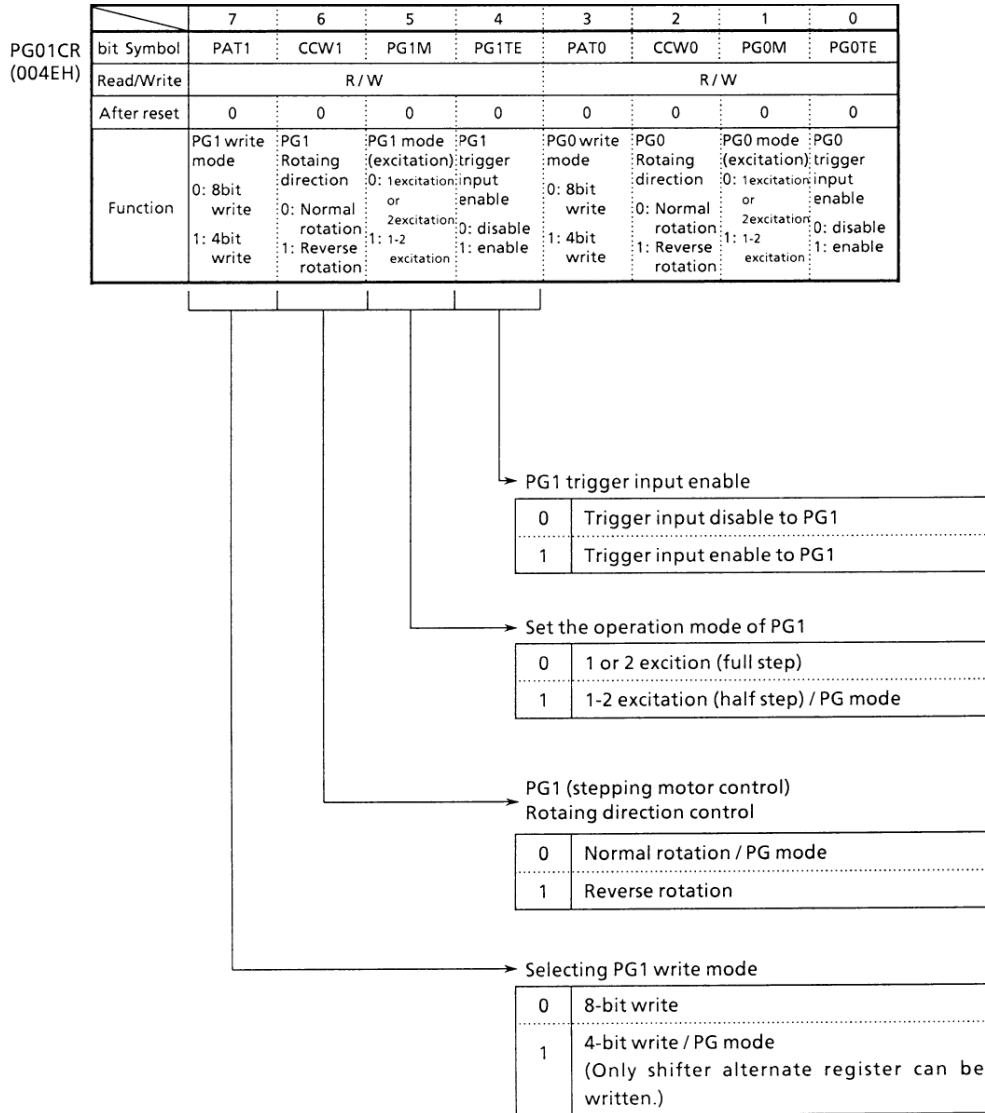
PG01CR
(004EH)

| | 7 | 6 | 5 | 4 | 3 | 2 | 1 | 0 |
|---|---|---|---|---|---|---|---|---|
| bit Symbol | PAT1 | CCW1 | PG1M | PG1TE | PAT0 | CCW0 | PG0M | PG0TE |
| Read/Write | R/W | | | | R/W | | | |
| After reset | 0 | 0 | 0 | 0 | 0 | 0 | 0 | 0 |
| Function | PG1 write mode 0: 8bit write 1: 4bit write | PG1 Rotaing direction 0: Normal rotation 1: Reverse rotation | PG1 mode (excitation) 0: 1excitation or 2excitation 1: 1-2 excitation | PG1 trigger input enable 0: disable 1: enable | PG0 write mode 0: 8bit write 1: 4bit write | PG0 Rotaing direction 0: Normal rotation 1: Reverse rotation | PG0 mode (excitation) 0: 1excitation or 2excitation 1: 1-2 excitation | PG0 trigger input enable 0: disable 1: enable |

PG1 trigger input enable

| 0 | Trigger input disable to PG1 |
|---|---|
| 1 | Trigger input enable to PG1 |

Set the operation mode of PG1

| 0 | 1 or 2 excition (full step) |
|---|---|
| 1 | 1-2 excitation (half step) / PG mode |

PG1 (stepping motor control)
Rotaing direction control

| 0 | Normal rotation / PG mode |
|---|---|
| 1 | Reverse rotation |

Selecting PG1 write mode

| 0 | 8-bit write |
|---|---|
| 1 | 4-bit write / PG mode (Only shifter alternate register can be written.) |